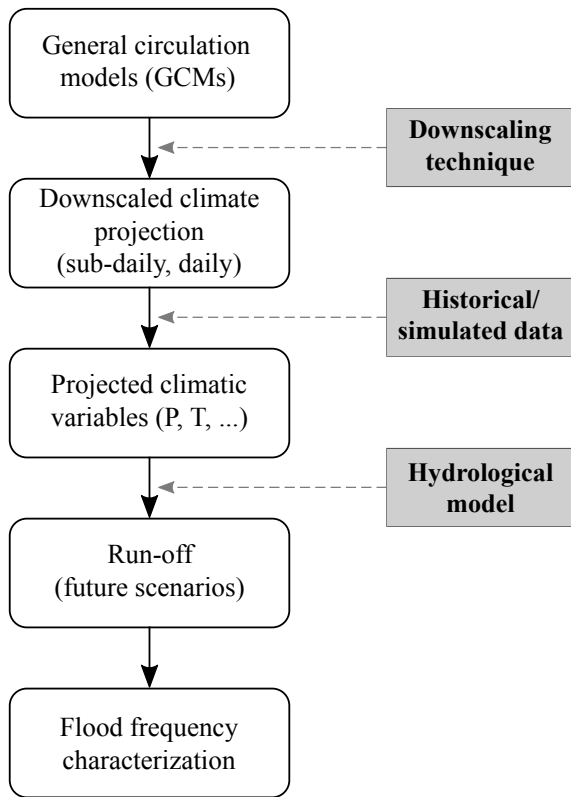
General circulation models (GCMs)

Downscaling technique

Downscaled climate projection (sub-daily, daily)

Historical/ simulated data

Projected climatic variables (P, T, ...)

Hydrological model

Run-off (future scenarios)

Flood frequency characterization